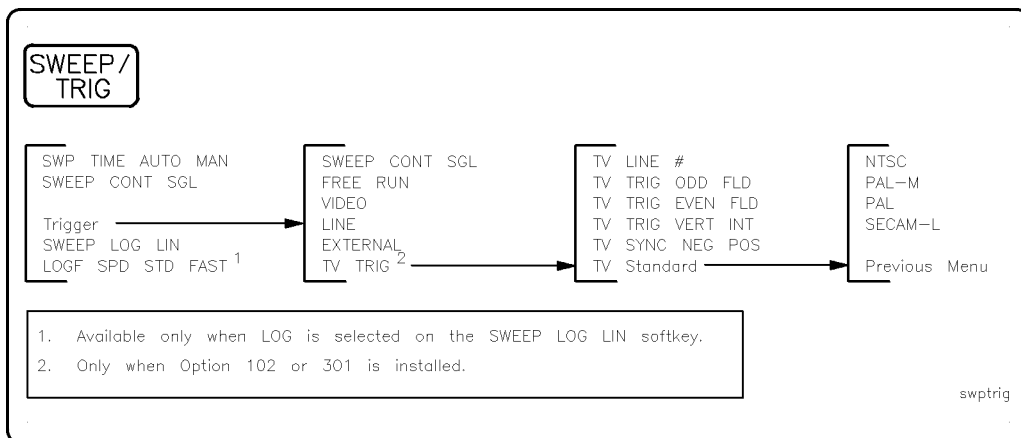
SWEEP/
TRIG

SWP TIME AUTO MAN
SWEEP CONT SGL

Trigger
SWEEP LOG LIN
LOGF SPD STD FAST $^1$

SWEEP CONT SGL
FREE RUN
VIDEO
LINE
EXTERNAL
TV TRIG $^2$

TV LINE #
TV TRIG ODD FLD
TV TRIG EVEN FLD
TV TRIG VERT INT
TV SYNC NEG POS
TV Standard

NTSC
PAL−M
PAL
SECAM−L

Previous Menu

1. Available only when LOG is selected on the SWEEP LOG LIN softkey.
2. Only when Option 102 or 301 is installed.

swptrig